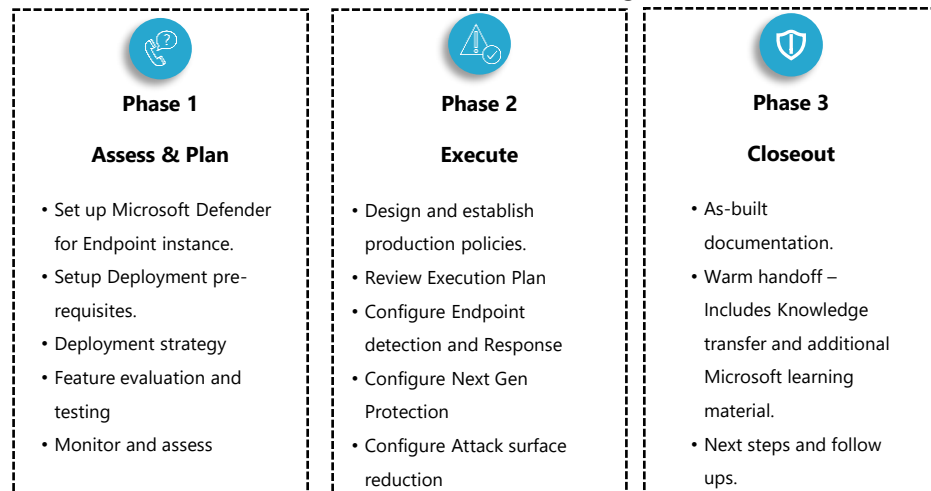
Phase 1

Assess & Plan

• Set up Microsoft Defender for Endpoint instance.
• Setup Deployment pre-requisites.
• Deployment strategy
• Feature evaluation and testing
• Monitor and assess

Phase 2

Execute

• Design and establish production policies.
• Review Execution Plan
• Configure Endpoint detection and Response
• Configure Next Gen Protection
• Configure Attack surface reduction

Phase 3

Closeout

• As-built documentation.
• Warm handoff – Includes Knowledge transfer and additional Microsoft learning material.
• Next steps and follow ups.